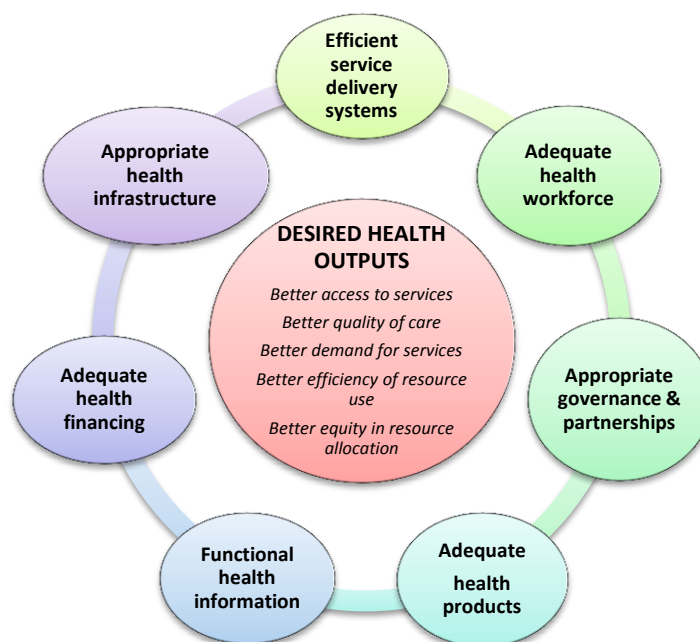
Efficient service delivery systems

Adequate health workforce

Appropriate governance & partnerships

Adequate health products

Functional health information

Adequate health financing

Appropriate health infrastructure

DESIRED HEALTH OUTPUTS

Better access to services

Better quality of care

Better demand for services

Better efficiency of resource use

Better equity in resource allocation